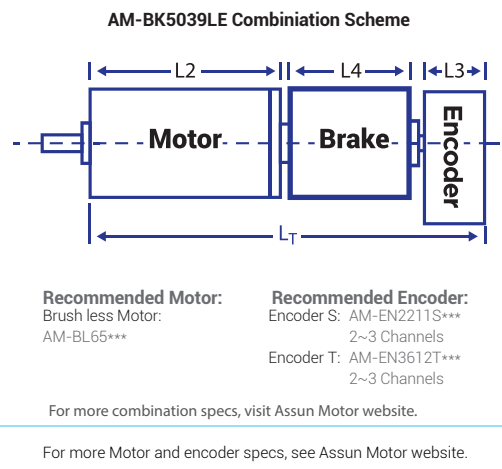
AM-BK5039LE Combiniation Scheme

L2

L4

L3

Motor

Brake

Encoder

$L_T$

Recommended Motor:
Brush less Motor:
AM-BL65***

Recommended Encoder:
Encoder S: AM-EN2211S***
2~3 Channels
Encoder T: AM-EN3612T***
2~3 Channels

For more combination specs, visit Assun Motor website.

For more Motor and encoder specs, see Assun Motor website.